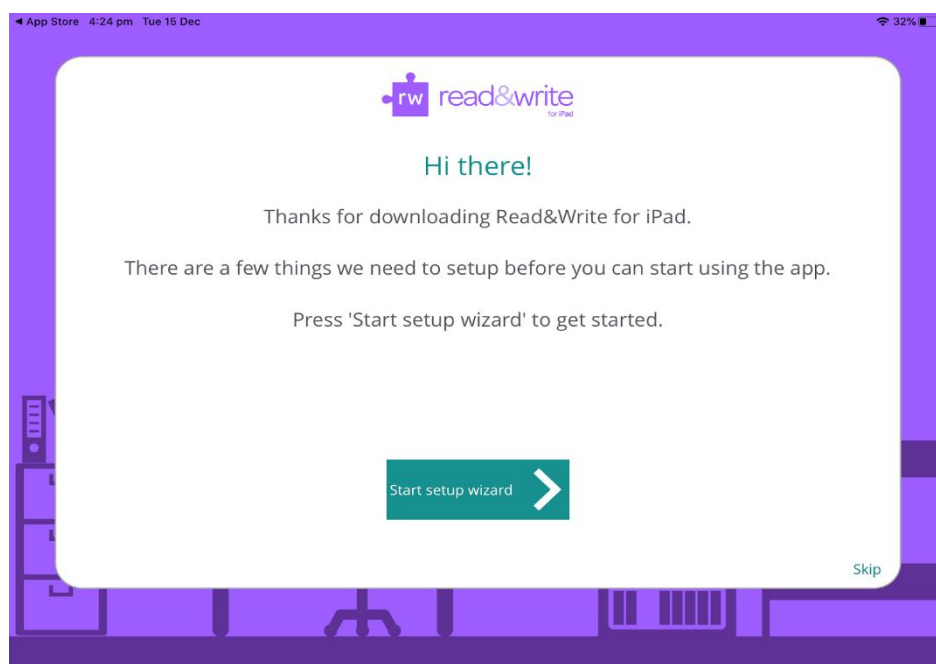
◀ App Store 4:24 pm Tue 15 Dec

32%

rw read&write for iPad

Hi there!

Thanks for downloading Read&Write for iPad.

There are a few things we need to setup before you can start using the app.

Press 'Start setup wizard' to get started.

Start setup wizard

Skip